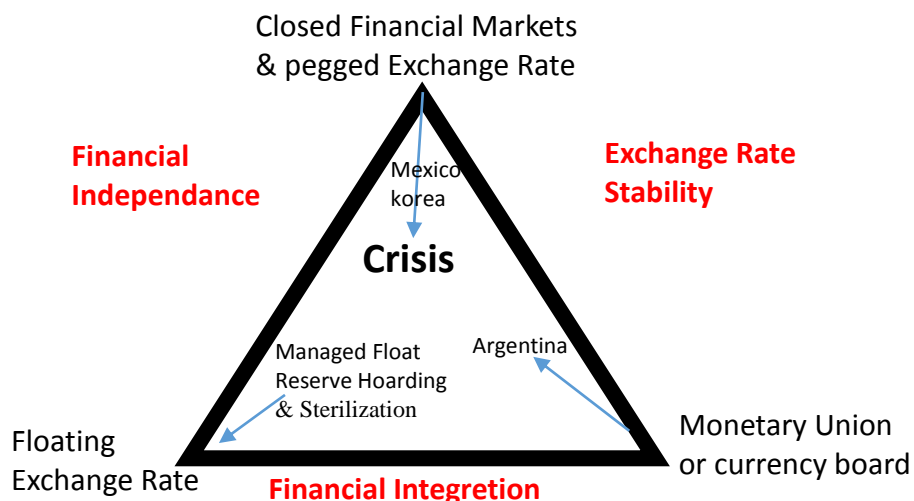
Closed Financial Markets
& pegged Exchange Rate

Financial
Independance

Exchange Rate
Stability

Mexico
korea

Crisis

Managed Float
Reserve Hoarding
& Sterilization

Argentina

Floating
Exchange Rate

Monetary Union
or currency board

Financial Integretion